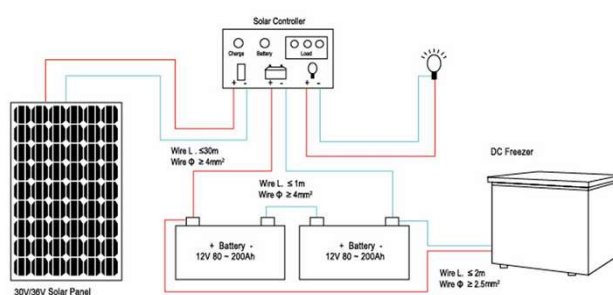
Solar Controller

Charge Battery Load

+ - + - + -

Wire L. ≤30m
Wire Φ ≥ 4mm²

Wire L. ≤ 1m
Wire Φ ≥ 4mm²

DC Freezer

+ Battery -
12V 80 ~ 200Ah

+ Battery -
12V 80 ~ 200Ah

Wire L. ≤ 2m
Wire Φ ≥ 2.5mm²

30V/36V Solar Panel